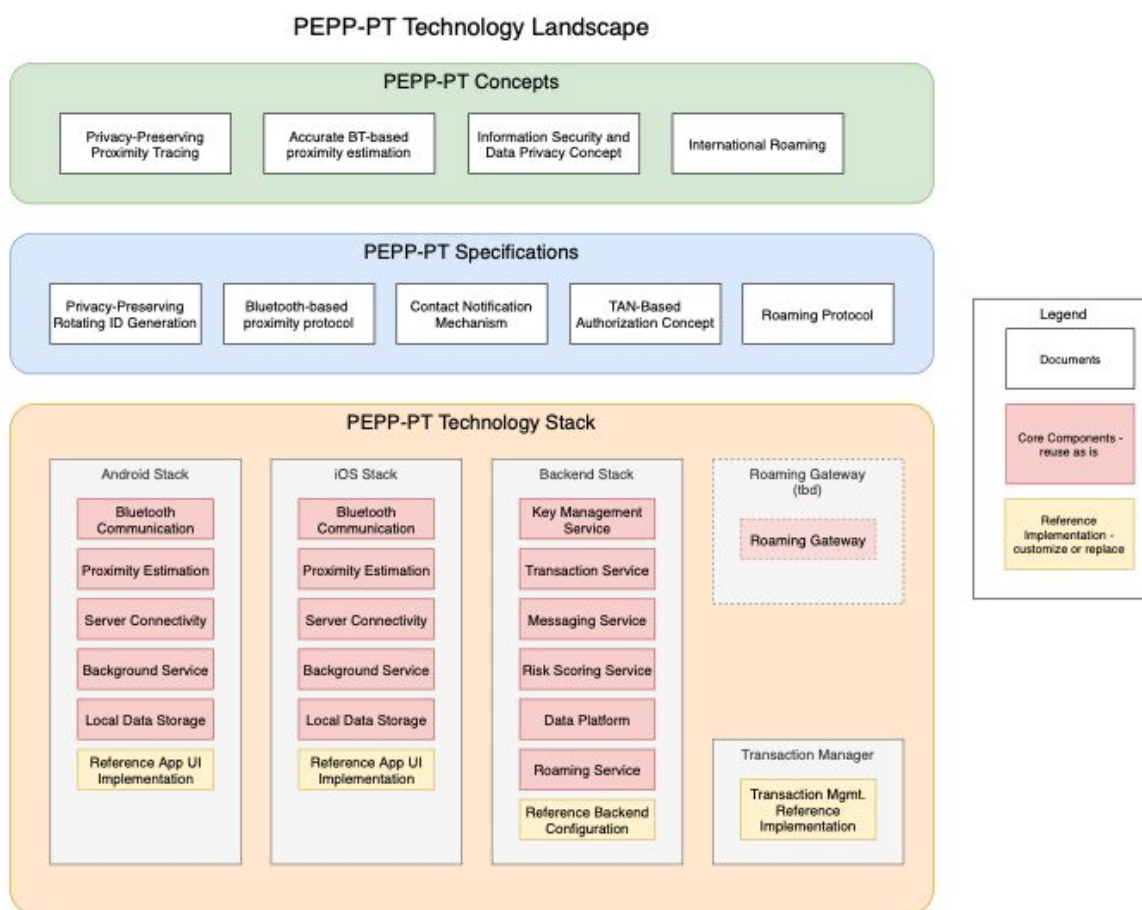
PEPP-PT Technology Landscape

PEPP-PT Concepts

Privacy-Preserving Proximity Tracing

Accurate BT-based proximity estimation

Information Security and Data Privacy Concept

International Roaming

PEPP-PT Specifications

Privacy-Preserving Rotating ID Generation

Bluetooth-based proximity protocol

Contact Notification Mechanism

TAN-Based Authorization Concept

Roaming Protocol

PEPP-PT Technology Stack

Android Stack

Bluetooth Communication

Proximity Estimation

Server Connectivity

Background Service

Local Data Storage

Reference App UI Implementation

iOS Stack

Bluetooth Communication

Proximity Estimation

Server Connectivity

Background Service

Local Data Storage

Reference App UI Implementation

Backend Stack

Key Management Service

Transaction Service

Messaging Service

Risk Scoring Service

Data Platform

Roaming Service

Reference Backend Configuration

Roaming Gateway (tbd)

Roaming Gateway

Transaction Manager

Transaction Mgmt. Reference Implementation

Legend

Documents

Core Components - reuse as is

Reference Implementation - customize or replace